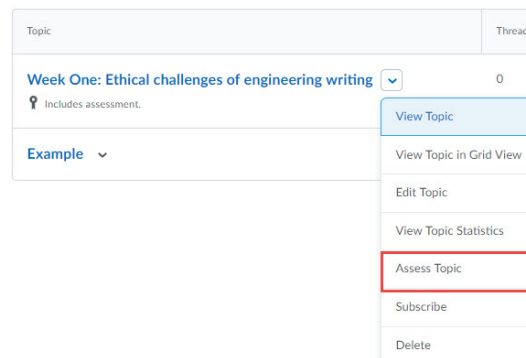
| Topic | Threa |
|---|---|
| Week One: Ethical challenges of engineering writing<br>Includes assessment. | 0 |
| Example | |

View Topic
View Topic in Grid View
Edit Topic
View Topic Statistics
Assess Topic
Subscribe
Delete